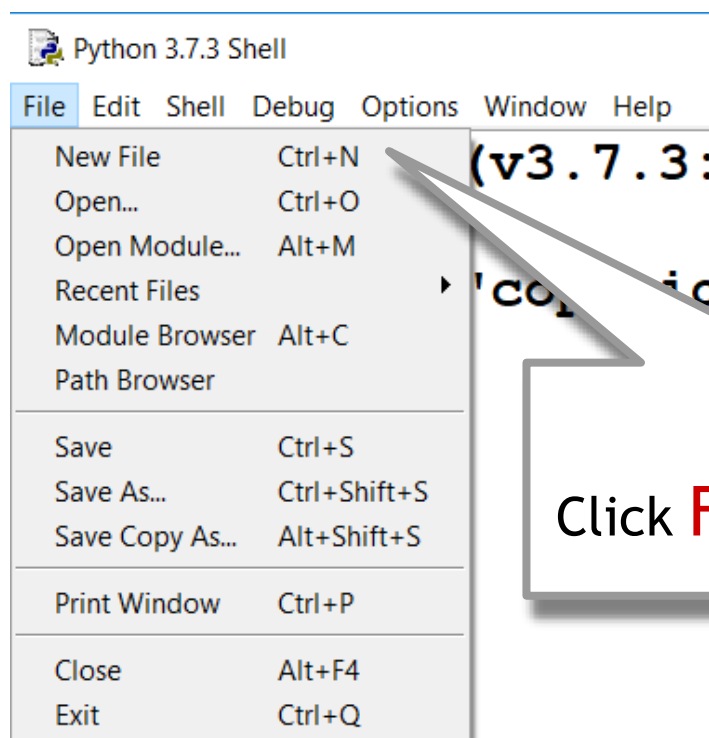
Python 3.7.3 Shell

File Edit Shell Debug Options Window Help

| New File | Ctrl+N |
|---|---|
| Open... | Ctrl+O |
| Open Module... | Alt+M |
| Recent Files | |
| Module Browser | Alt+C |
| Path Browser | |
| Save | Ctrl+S |
| Save As... | Ctrl+Shift+S |
| Save Copy As... | Alt+Shift+S |
| Print Window | Ctrl+P |
| Close | Alt+F4 |
| Exit | Ctrl+Q |

(v3.7.3:

'co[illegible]

Click F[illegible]